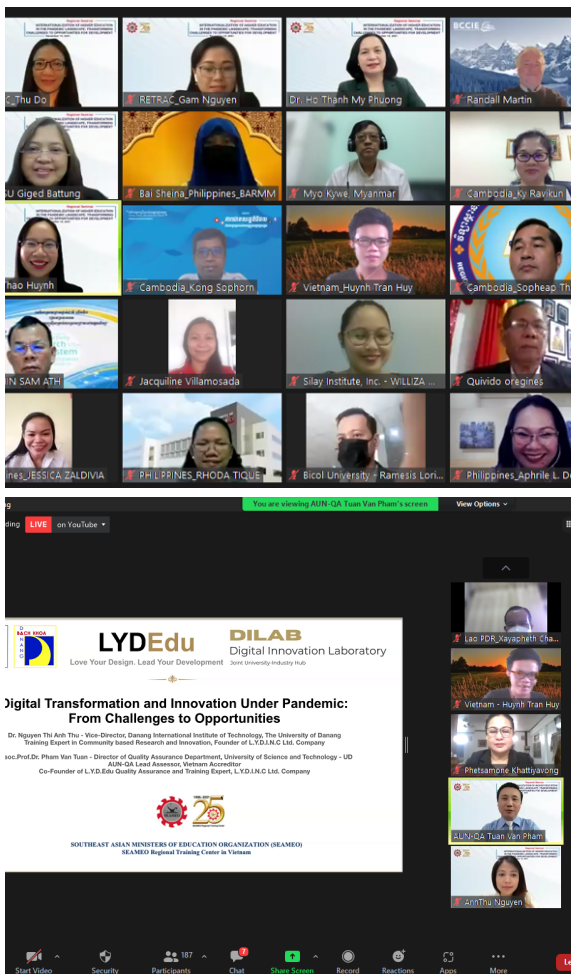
C_Thu Do

RETRAC_Gam Nguyen

Dr. Ho Thanh My Phuong

BCCIE

Randall Martin

SU Giged Battung

Bai Sheina_Philippines_BARMM

Myo Kywe, Myanmar

Cambodia_Ky Ravikun

hao Huynh

Cambodia_Kong Sophorn

Vietnam_Huynh Tran Huy

Cambodia_Sopheap Th

N SAM ATH

Jacquiline Villamosada

Silay Institute, Inc. - WILLIZA

Quivido oregines

ines_JESSICA ZALDIVIA

PHILPPINES_RHODA TIQUE

Bicol University - Ramesis Lori

Philippines_Aphrile L. D

You are viewing AUN-QA Tuan Van Pham's screen

View Options

ding

LIVE

on YouTube

BÁCH KHOA

LYDEdu

Love Your Design. Lead Your Development

DILAB

Digital Innovation Laboratory

Joint University-Industry Hub

Digital Transformation and Innovation Under Pandemic: From Challenges to Opportunities

Dr. Nguyen Thi Anh Thu - Vice-Director, Danang International Institute of Technology, The University of Danang Training Expert in Community based Research and Innovation, Founder of L.Y.D.I.N.C Ltd. Company

soc.Prof.Dr. Pham Van Tuan - Director of Quality Assurance Department, University of Science and Technology - UD AUN-QA Lead Assessor, Vietnam Accreditor Co-Founder of L.Y.D.Edu Quality Assurance and Training Expert, L.Y.D.I.N.C Ltd. Company

25

SOUTHEAST ASIAN MINISTERS OF EDUCATION ORGANIZATION (SEAMEO)
SEAMEO Regional Training Center in Vietnam

Lao PDR_Xayapheth Cha

Vietnam - Huynh Tran Huy

Phetsamone Khathiyavong

AUN-QA Tuan Van Pham

AnhThu Nguyen

Start Video

Security

187
Participants

7
Chat

Share Screen

Record

Reactions

Apps

More

Le